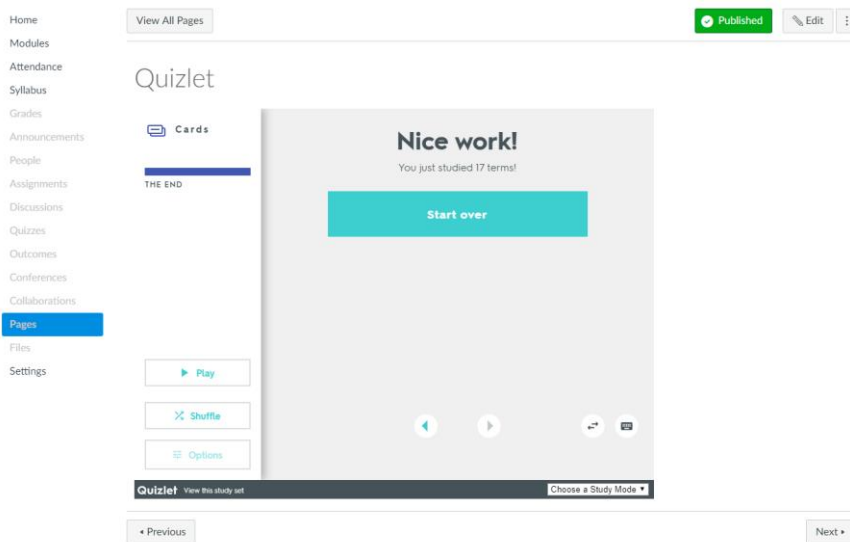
Home
Modules
Attendance
Syllabus
Grades
Announcements
People
Assignments
Discussions
Quizzes
Outcomes
Conferences
Collaborations
Pages
Files
Settings

View All Pages

Published

Edit

Quizlet

Cards

THE END

Nice work!

You just studied 17 terms!

Start over

Play

Shuffle

Options

Quizlet View this study set

Choose a Study Mode

◂ Previous

Next ▸